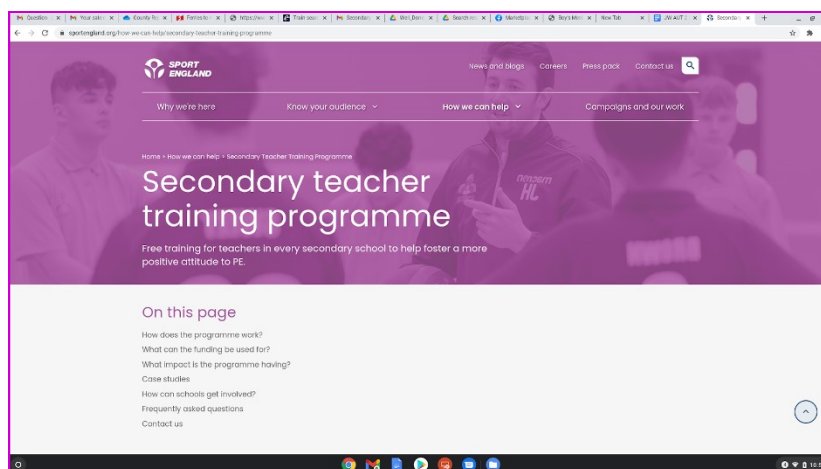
sportengland.org/how-we-can-help/secondary-teacher-training-programme

SPORT ENGLAND

News and blogs Careers Press pack Contact us

Why we're here Know your audience How we can help Campaigns and our work

Home › How we can help › Secondary Teacher Training Programme

Secondary teacher training programme

Free training for teachers in every secondary school to help foster a more positive attitude to PE.

On this page

How does the programme work?
What can the funding be used for?
What impact is the programme having?
Case studies
How can schools get involved?
Frequently asked questions
Contact us